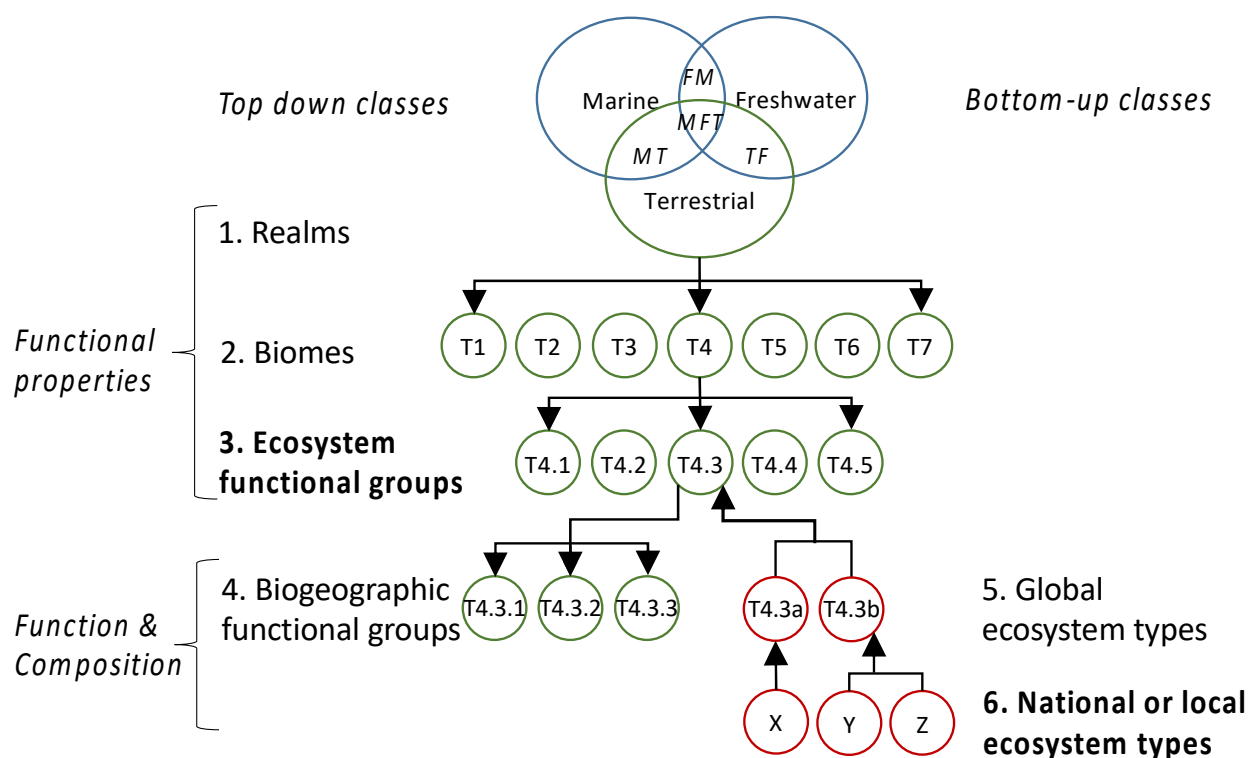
Top down classes

Marine
FM
Freshwater
MFT
MT
TF
Terrestrial

Bottom-up classes

Functional properties

1. Realms

2. Biomes

T1 T2 T3 T4 T5 T6 T7

**3. Ecosystem functional groups**

T4.1 T4.2 T4.3 T4.4 T4.5

Function & Composition

4. Biogeographic functional groups

T4.3.1 T4.3.2 T4.3.3

T4.3a T4.3b

5. Global ecosystem types

X Y Z

**6. National or local ecosystem types**